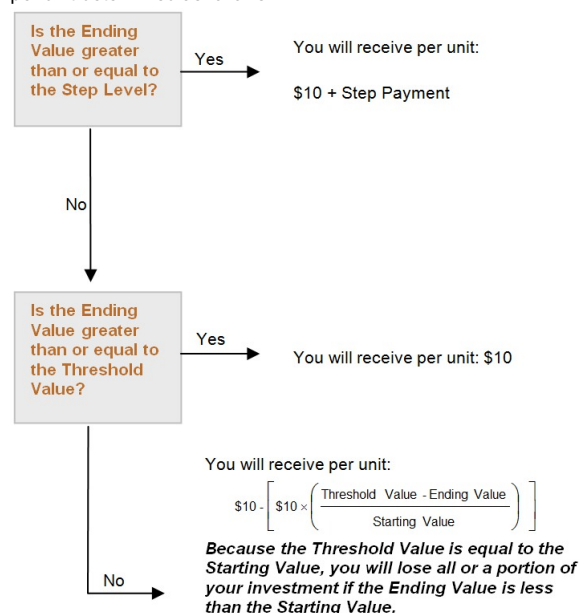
Is the Ending Value greater than or equal to the Step Level?

Yes

You will receive per unit:

$10 + Step Payment

No

Is the Ending Value greater than or equal to the Threshold Value?

Yes

You will receive per unit: $10

No

You will receive per unit:

$\$10 - \left[ \$10 \times \left( \frac{\text{Threshold Value - Ending Value}}{\text{Starting Value}} \right) \right]$

Because the Threshold Value is equal to the Starting Value, you will lose all or a portion of your investment if the Ending Value is less than the Starting Value.